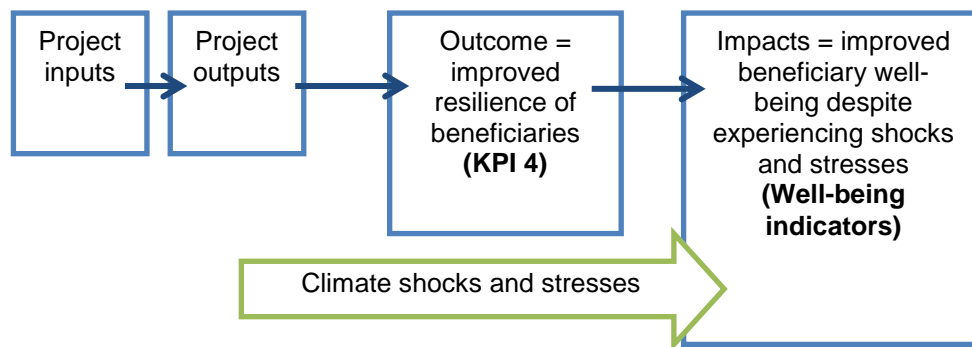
Project inputs

Project outputs

Outcome = improved resilience of beneficiaries (KPI 4)

Impacts = improved beneficiary well-being despite experiencing shocks and stresses (Well-being indicators)

Climate shocks and stresses